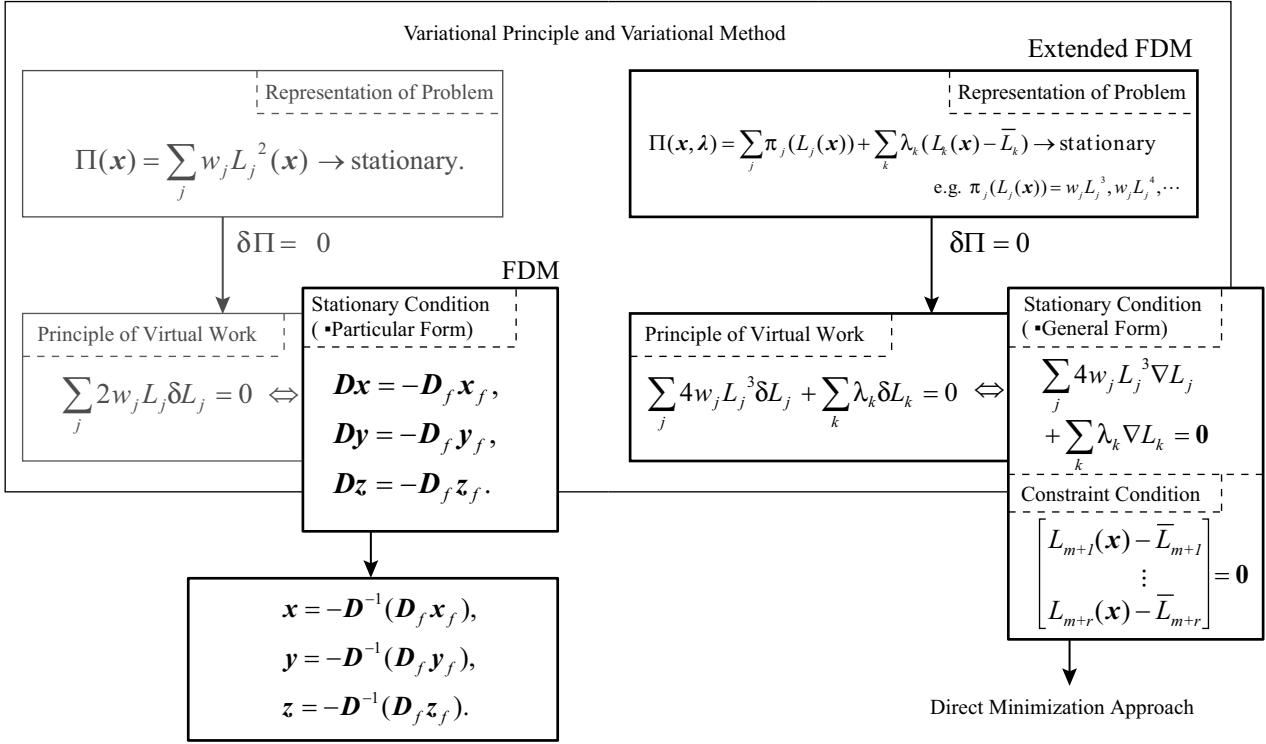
Variational Principle and Variational Method

Extended FDM

Representation of Problem

$\Pi(\boldsymbol{x}) = \sum_j w_j L_j^2(\boldsymbol{x}) \rightarrow$ stationary.

Representation of Problem

$\Pi(\boldsymbol{x}, \boldsymbol{\lambda}) = \sum_j \pi_j(L_j(\boldsymbol{x})) + \sum_k \lambda_k (L_k(\boldsymbol{x}) - \overline{L}_k) \rightarrow$ stationary

e.g. $\pi_j(L_j(\boldsymbol{x})) = w_j L_j^3, w_j L_j^4, \cdots$

$\delta\Pi = 0$

$\delta\Pi = 0$

FDM

Principle of Virtual Work

$\sum_j 2 w_j L_j \delta L_j = 0 \Leftrightarrow$

Stationary Condition ( ▪Particular Form)

$\boldsymbol{Dx} = -\boldsymbol{D}_f \boldsymbol{x}_f$,

$\boldsymbol{Dy} = -\boldsymbol{D}_f \boldsymbol{y}_f$,

$\boldsymbol{Dz} = -\boldsymbol{D}_f \boldsymbol{z}_f$.

Principle of Virtual Work

$\sum_j 4 w_j L_j^3 \delta L_j + \sum_k \lambda_k \delta L_k = 0 \Leftrightarrow$

Stationary Condition ( ▪General Form)

$\sum_j 4 w_j L_j^3 \nabla L_j + \sum_k \lambda_k \nabla L_k = \boldsymbol{0}$

Constraint Condition

$\begin{bmatrix} L_{m+1}(\boldsymbol{x}) - \overline{L}_{m+1} \\ \vdots \\ L_{m+r}(\boldsymbol{x}) - \overline{L}_{m+r} \end{bmatrix} = \boldsymbol{0}$

$\boldsymbol{x} = -\boldsymbol{D}^{-1}(\boldsymbol{D}_f \boldsymbol{x}_f)$,

$\boldsymbol{y} = -\boldsymbol{D}^{-1}(\boldsymbol{D}_f \boldsymbol{y}_f)$,

$\boldsymbol{z} = -\boldsymbol{D}^{-1}(\boldsymbol{D}_f \boldsymbol{z}_f)$.

Direct Minimization Approach